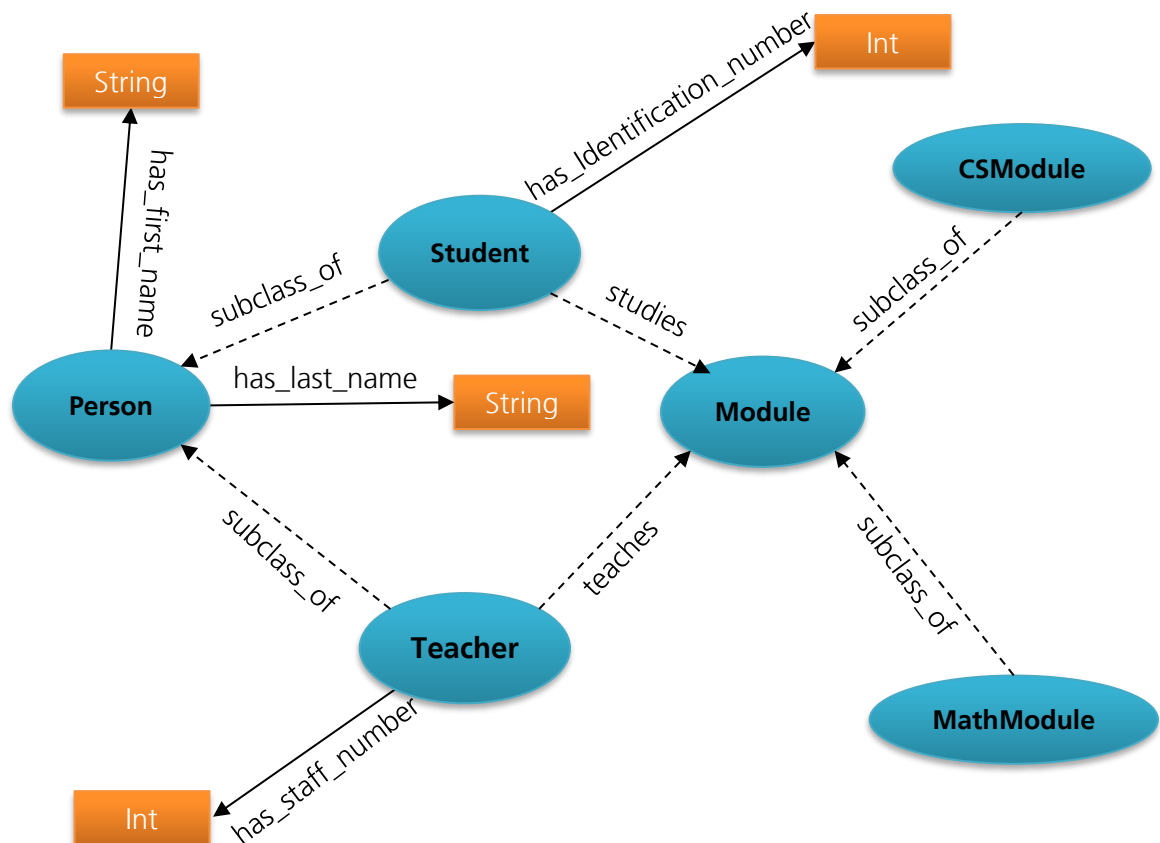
String

has_first_name

has_Identification_number

Int

CSModule

Student

subclass_of

studies

subclass_of

Person

has_last_name

String

Module

subclass_of

teaches

subclass_of

Teacher

MathModule

has_staff_number

Int